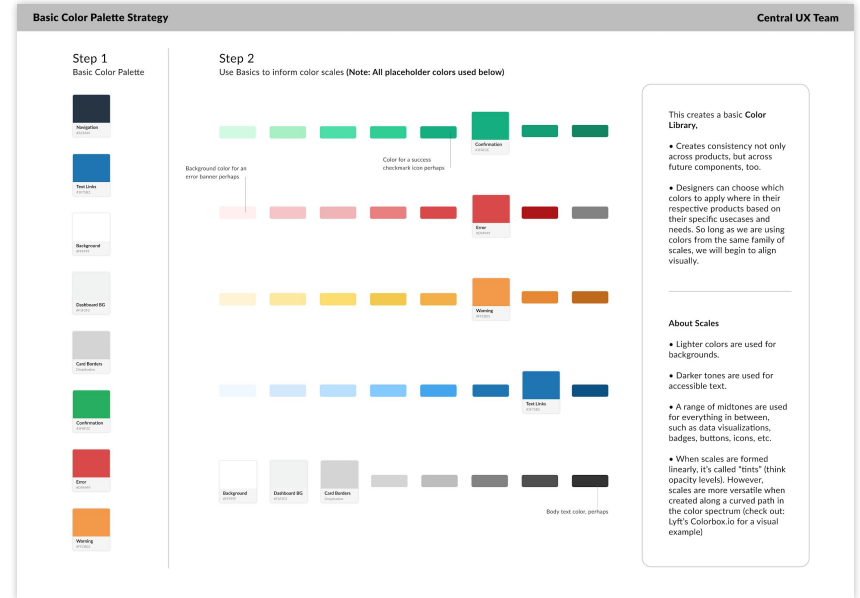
Basic Color Palette Strategy

Central UX Team

Step 1
Basic Color Palette

Navigation
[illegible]

Text Links
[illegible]

Background
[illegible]

Dashboard BG
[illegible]

Card Borders
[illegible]

Confirmation
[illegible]

Error
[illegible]

Warning
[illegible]

Step 2
Use Basics to inform color scales **(Note: All placeholder colors used below)**

Confirmation
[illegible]

Color for a success checkmark icon perhaps

Background color for an error banner perhaps

Error
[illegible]

Warning
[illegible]

Text Links
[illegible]

Background
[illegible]

Dashboard BG
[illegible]

Card Borders
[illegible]

Body text color, perhaps

This creates a basic **Color Library,**

• Creates consistency not only across products, but across future components, too.

• Designers can choose which colors to apply where in their respective products based on their specific usecases and needs. So long as we are using colors from the same family of scales, we will begin to align visually.

**About Scales**

• Lighter colors are used for backgrounds.

• Darker tones are used for accessible text.

• A range of midtones are used for everything in between, such as data visualizations, badges, buttons, icons, etc.

• When scales are formed linearly, it's called "tints" (think opacity levels). However, scales are more versatile when created along a curved path in the color spectrum (check out: Lyft's Colorbox.io for a visual example)